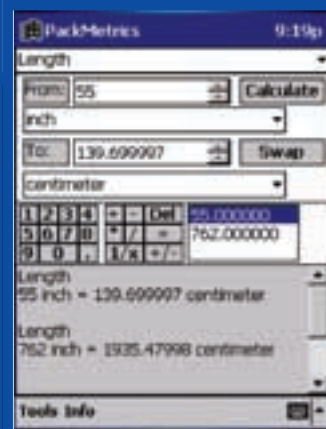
PackMetrics 9:19p
Length
From: 55
Calculate
inch
To: 139.699997
Swap
centimeter
1 2 3 4
5 6 7 8
9 0 . ,
+ - Del
* / =
1/x +/-
55.000000
762.000000
Length
55 inch = 139.699997 centimeter

Length
762 inch = 1935.47998 centimeter
Tools Info